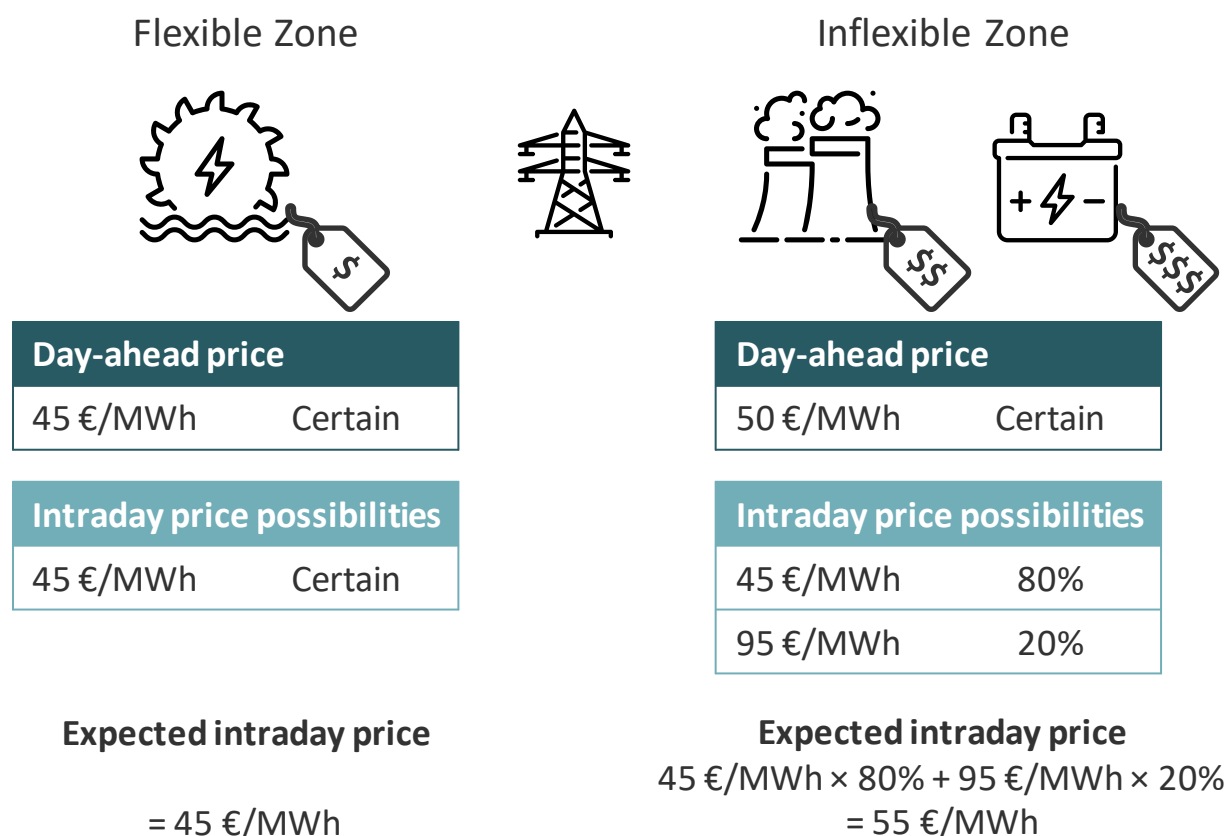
Flexible Zone

Inflexible Zone

$

$$

$$$

| Day-ahead price | |
|---|---|
| 45 €/MWh | Certain |

| Intraday price possibilities | |
|---|---|
| 45 €/MWh | Certain |

Expected intraday price

= 45 €/MWh

| Day-ahead price | |
|---|---|
| 50 €/MWh | Certain |

| Intraday price possibilities | |
|---|---|
| 45 €/MWh | 80% |
| 95 €/MWh | 20% |

Expected intraday price
45 €/MWh × 80% + 95 €/MWh × 20%
= 55 €/MWh